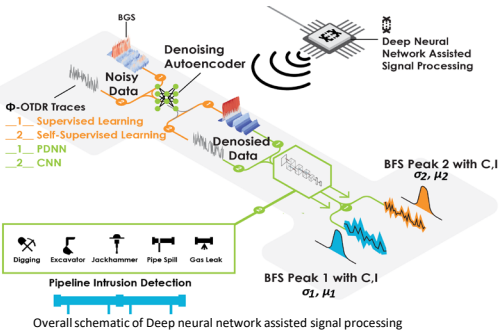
BGS

Deep Neural Network Assisted Signal Processing

Denoising Autoencoder

Noisy Data

Φ-OTDR Traces

__1__ Supervised Learning
__2__ Self-Supervised Learning
__1__ PDNN
__2__ CNN

Denosied Data

BFS Peak 2 with C,I
$\sigma_2, \mu_2$

BFS Peak 1 with C,I
$\sigma_1, \mu_1$

Digging Excavator Jackhammer Pipe Spill Gas Leak

Pipeline Intrusion Detection

Overall schematic of Deep neural network assisted signal processing